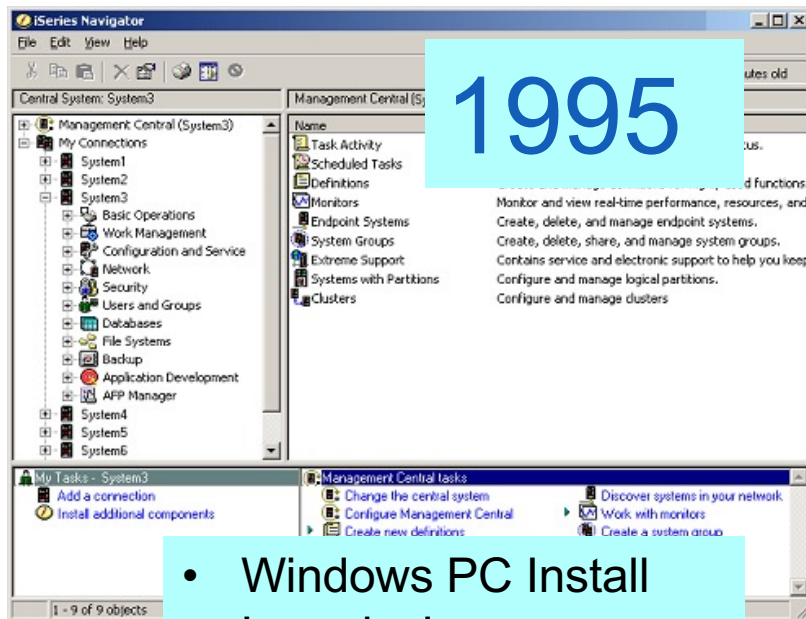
iSeries Navigator

File Edit View Help

utes old

Central System: System3

Management Central (Sy

1995

Management Central (System3)
My Connections
System1
System2
System3
Basic Operations
Work Management
Configuration and Service
Network
Security
Users and Groups
Databases
File Systems
Backup
Application Development
AFP Manager
System4
System5
System6

| Name | |
|---|---|
| Task Activity | tus. |
| Scheduled Tasks | |
| Definitions | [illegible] functions |
| Monitors | Monitor and view real-time performance, resources, and |
| Endpoint Systems | Create, delete, and manage endpoint systems. |
| System Groups | Create, delete, share, and manage system groups. |
| Extreme Support | Contains service and electronic support to help you keep |
| Systems with Partitions | Configure and manage logical partitions. |
| Clusters | Configure and manage clusters |

My Tasks - System3
Add a connection
Install additional components

Management Central tasks
Change the central system
Configure Management Central
Create new definitions
Discover systems in your network
Work with monitors
Create a system group

1 - 9 of 9 objects

• Windows PC Install
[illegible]